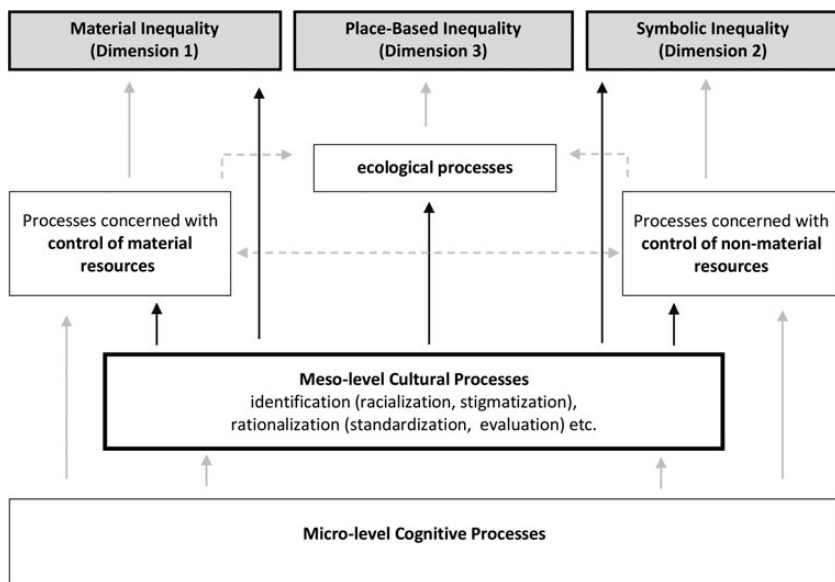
Material Inequality (Dimension 1)

Place-Based Inequality (Dimension 3)

Symbolic Inequality (Dimension 2)

ecological processes

Processes concerned with **control of material resources**

Processes concerned with **control of non-material resources**

**Meso-level Cultural Processes**
identification (racialization, stigmatization), rationalization (standardization, evaluation) etc.

**Micro-level Cognitive Processes**